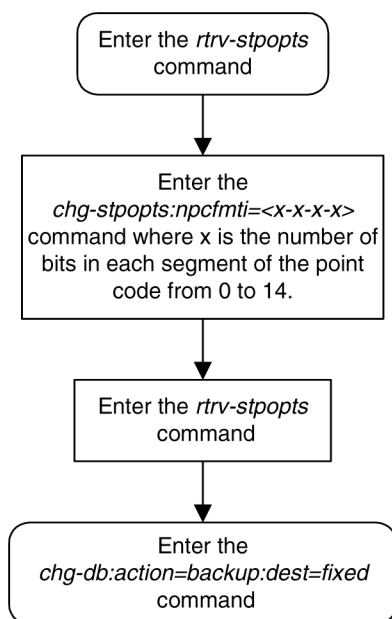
Enter the rtrv-stpopts command

Enter the chg-stpopts:npcfmti=<x-x-x-x> command where x is the number of bits in each segment of the point code from 0 to 14.

Enter the rtrv-stpopts command

Enter the chg-db:action=backup:dest=fixed command